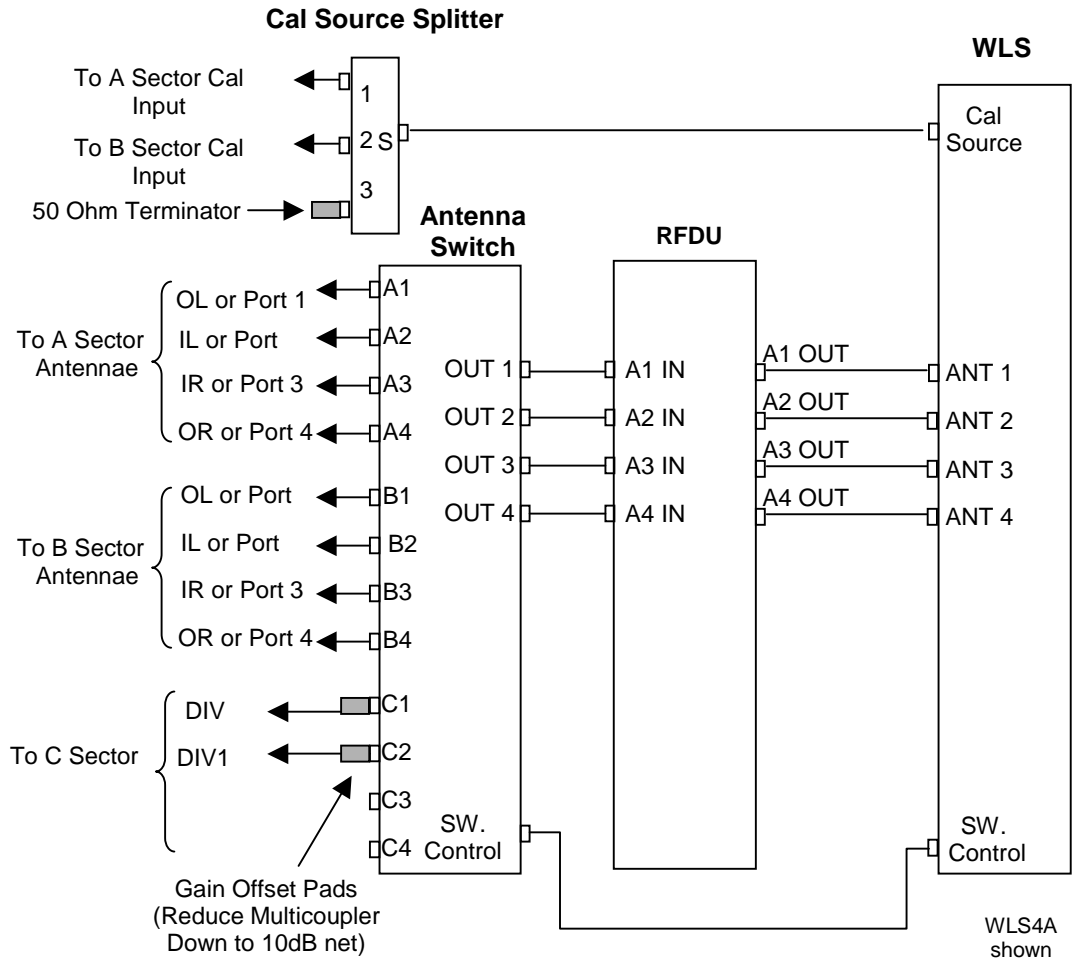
Cal Source Splitter

WLS

To A Sector Cal Input

1

To B Sector Cal Input

2 S

Cal Source

50 Ohm Terminator

3

Antenna Switch

RFDU

To A Sector Antennae

OL or Port 1

A1

IL or Port

A2

IR or Port 3

A3

OR or Port 4

A4

OUT 1

A1 IN

A1 OUT

ANT 1

OUT 2

A2 IN

A2 OUT

ANT 2

OUT 3

A3 IN

A3 OUT

ANT 3

OUT 4

A4 IN

A4 OUT

ANT 4

To B Sector Antennae

OL or Port

B1

IL or Port

B2

IR or Port 3

B3

OR or Port 4

B4

To C Sector

DIV

C1

DIV1

C2

C3

C4

SW. Control

SW. Control

Gain Offset Pads (Reduce Multicoupler Down to 10dB net)

WLS4A shown